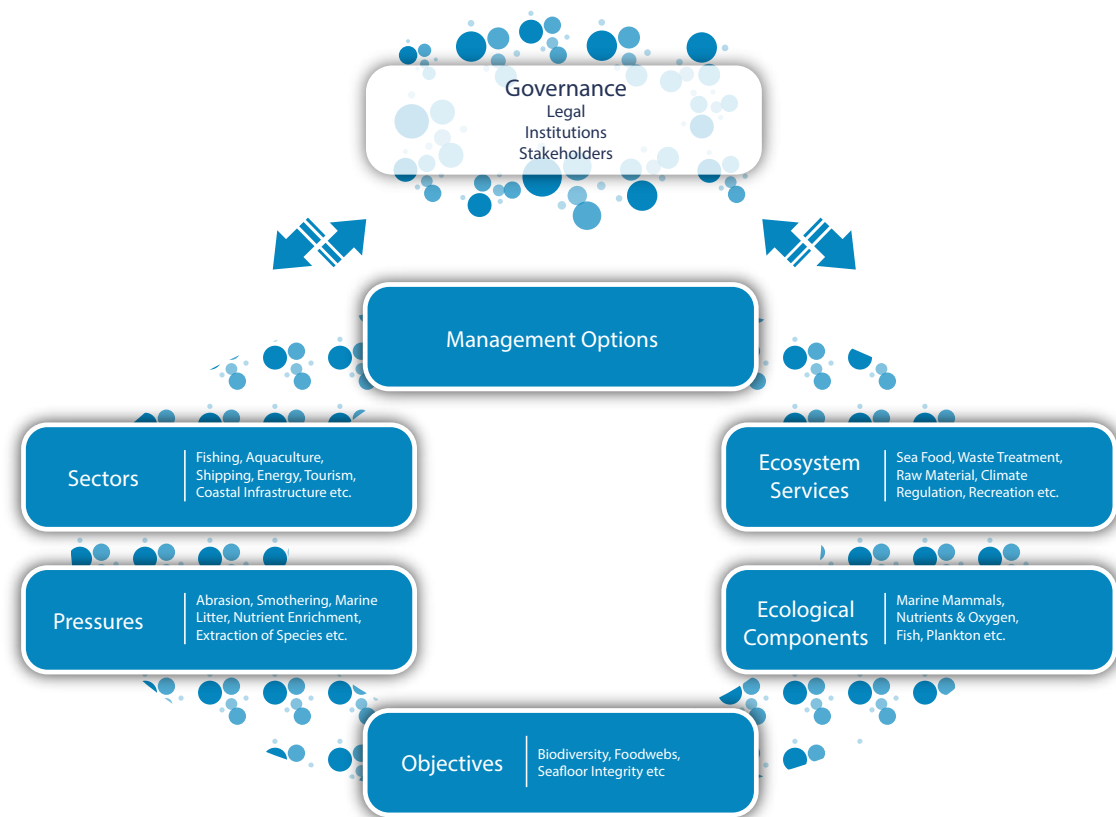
Governance
Legal
Institutions
Stakeholders

Management Options

Sectors
Fishing, Aquaculture, Shipping, Energy, Tourism, Coastal Infrastructure etc.

Ecosystem Services
Sea Food, Waste Treatment, Raw Material, Climate Regulation, Recreation etc.

Pressures
Abrasion, Smothering, Marine Litter, Nutrient Enrichment, Extraction of Species etc.

Ecological Components
Marine Mammals, Nutrients & Oxygen, Fish, Plankton etc.

Objectives
Biodiversity, Foodwebs, Seafloor Integrity etc